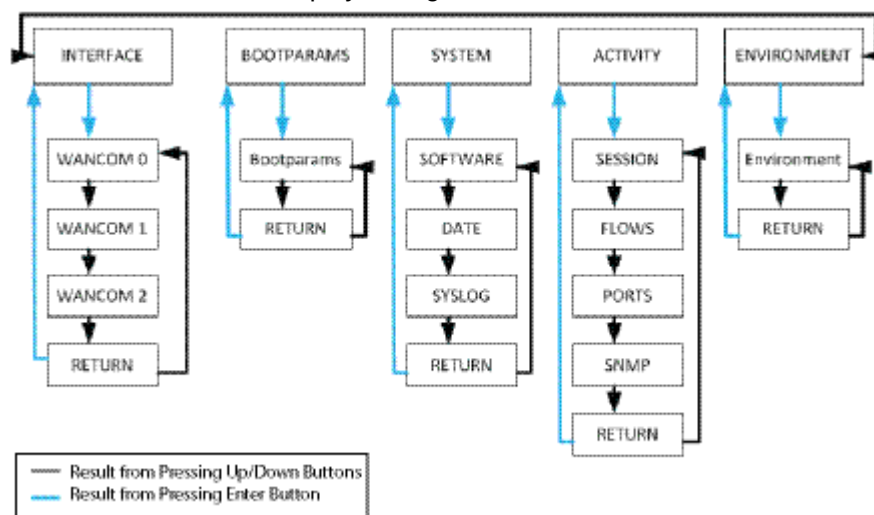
INTERFACE

WANCOM 0

WANCOM 1

WANCOM 2

RETURN

BOOTPARAMS

Bootparams

RETURN

SYSTEM

SOFTWARE

DATE

SYSLOG

RETURN

ACTIVITY

SESSION

FLOWS

PORTS

SNMP

RETURN

ENVIRONMENT

Environment

RETURN

Result from Pressing Up/Down Buttons
Result from Pressing Enter Button